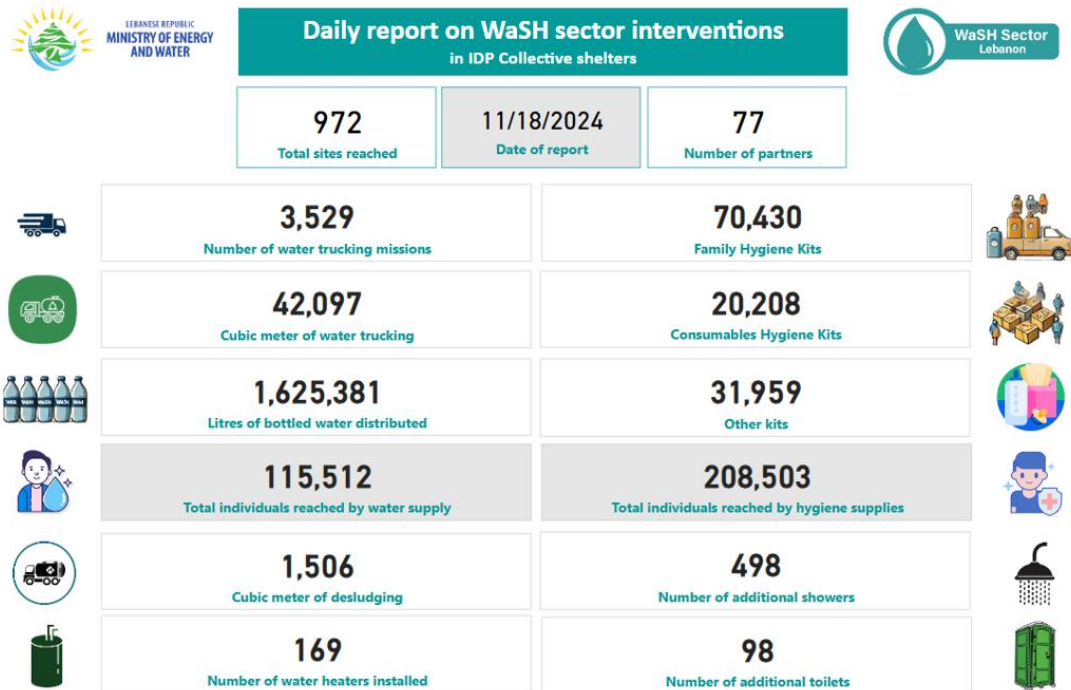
LEBANESE REPUBLIC
MINISTRY OF ENERGY AND WATER

Daily report on WaSH sector interventions
in IDP Collective shelters

WaSH Sector
Lebanon

972
Total sites reached

11/18/2024
Date of report

77
Number of partners

3,529
Number of water trucking missions

70,430
Family Hygiene Kits

42,097
Cubic meter of water trucking

20,208
Consumables Hygiene Kits

1,625,381
Litres of bottled water distributed

31,959
Other kits

115,512
Total individuals reached by water supply

208,503
Total individuals reached by hygiene supplies

1,506
Cubic meter of desludging

498
Number of additional showers

169
Number of water heaters installed

98
Number of additional toilets